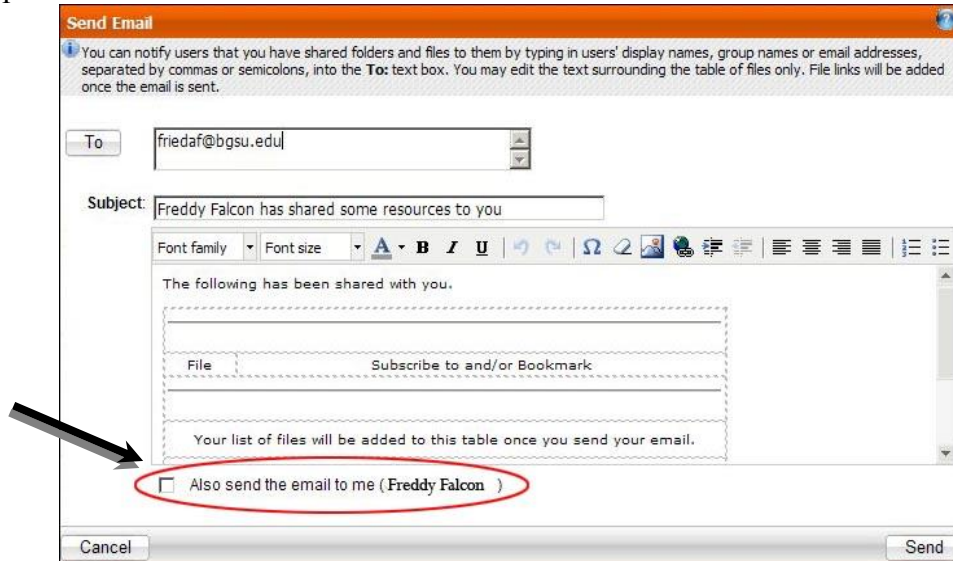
Send Email

You can notify users that you have shared folders and files to them by typing in users' display names, group names or email addresses, separated by commas or semicolons, into the **To:** text box. You may edit the text surrounding the table of files only. File links will be added once the email is sent.

To

friedaf@bgsu.edu

Subject: Freddy Falcon has shared some resources to you

Font family Font size

The following has been shared with you.

| File | Subscribe to and/or Bookmark |
|---|---|

Your list of files will be added to this table once you send your email.

Also send the email to me ( Freddy Falcon )

Cancel

Send